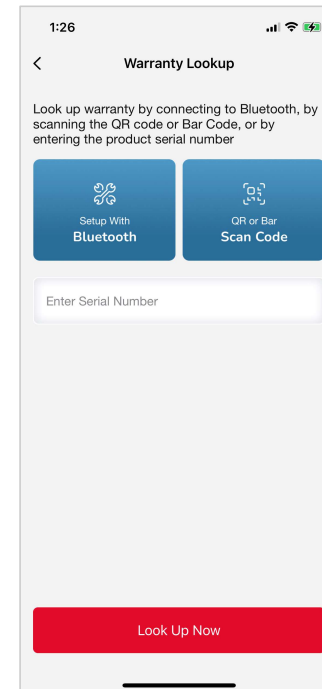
1:26

<

Warranty Lookup

Look up warranty by connecting to Bluetooth, by scanning the QR code or Bar Code, or by entering the product serial number

Setup With
Bluetooth

QR or Bar
Scan Code

Enter Serial Number

Look Up Now